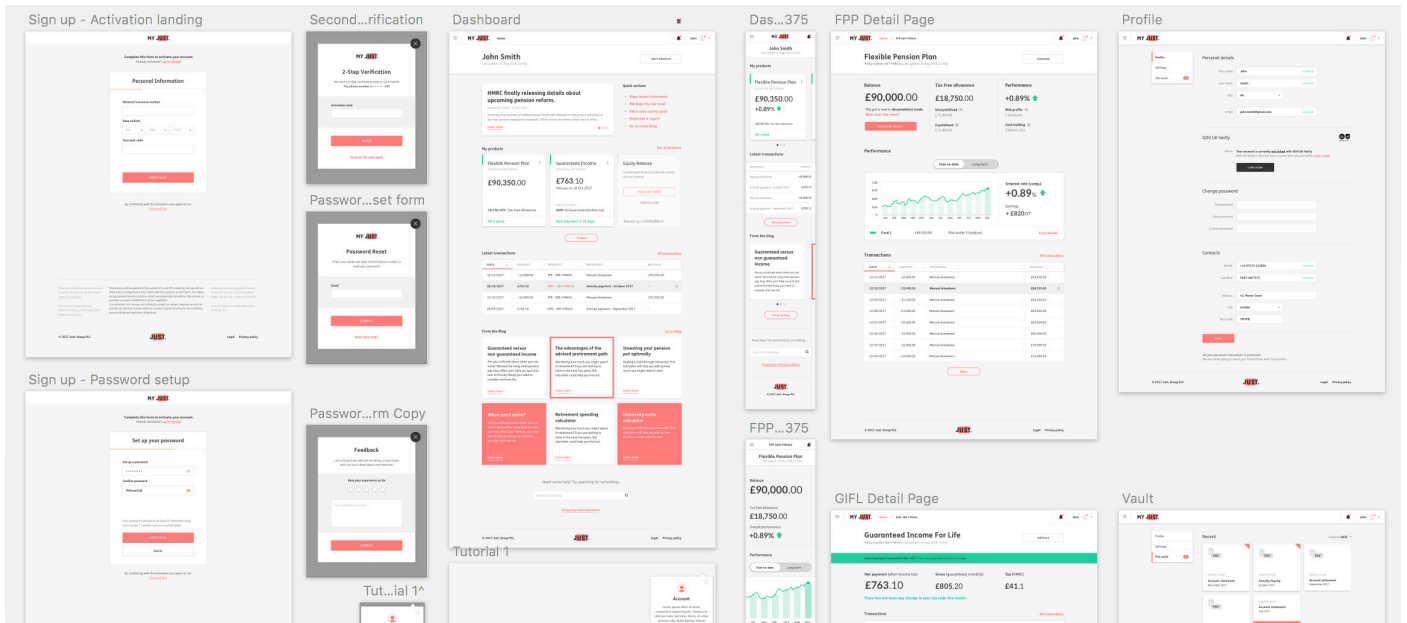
Sign up - Activation landing

MY JUST.

Personal Information

Sign up - Password setup

MY JUST.

Set up your password

Second...rification

MY JUST.

2-Step Verification

Passwor...set form

MY JUST.

Password Reset

Passwor...rm Copy

Feedback

Tut...ial 1^

Dashboard

MY JUST.

John Smith

HMRC finally releasing details about upcoming pension reform.

Quick actions

My products

Flexible Pension Plan

£90,350.00

Guaranteed Income

£763.10

Equity Release

Latest transactions

From the Blog

Guaranteed versus non guaranteed income

The advantages of the advised retirement path

Investing your pension pot optimally

When can I retire?

Retirement spending calculator

University costs calculator

JUST.

Tutorial 1

Account

Das...375

MY JUST.

John Smith

My products

Flexible Pension Plan

£90,350.00

+0.89%

Latest transactions

From the blog

Guaranteed versus non guaranteed income

JUST.

FPP...375

Flexible Pension Plan

Balance

£90,000.00

£18,750.00

+0.89%

Performance

FPP Detail Page

MY JUST.

Flexible Pension Plan

Balance

£90,000.00

Tax free allowance

£18,750.00

Performance

+0.89%

Performance

+0.89%

+ £820.07

Transactions

JUST.

GIFL Detail Page

MY JUST.

Guaranteed Income For Life

£763.10

£805.20

£41.1

Transactions

Profile

MY JUST.

Personal details

GOV.UK Verify

Change password

Contacts

Vault

MY JUST.

Recent